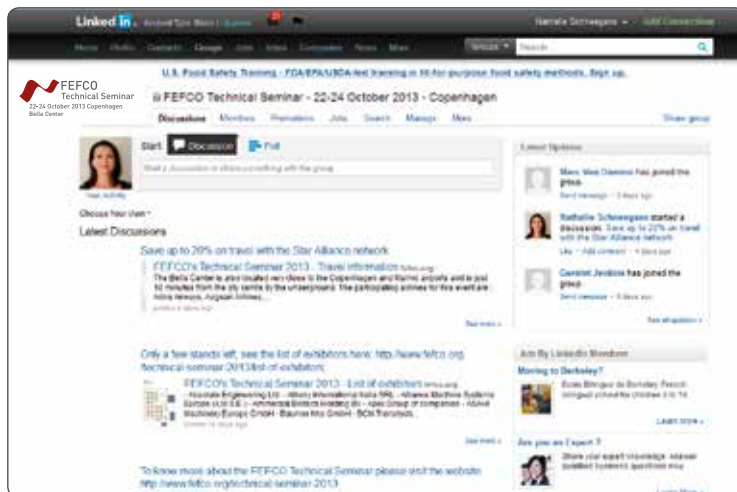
Linked in. Account Type: Basic | Upgrade

Nathalie Schweigaard ▾ Add Connections

Home Profile Contacts Groups Jobs Inbox Companies News More

Groups ▾ Search...

U.S. Food Safety Training - FDA/EPA/USDA-led training to fit-for-purpose food safety methods. Sign up.

FEFCO Technical Seminar 22-24 October 2013 Copenhagen Bella Center

FEFCO Technical Seminar - 22-24 October 2013 - Copenhagen

Discussions Members Promotions Jobs Search Manage More

Share group

Start a Discussion Poll

Start a discussion or share something with the group...

Your Activity

Choose Your View ▾

Latest Discussions

Save up to 20% on travel with the Star Alliance network

FEFCO's Technical Seminar 2013 - Travel information fefco.org

The Bella Center is also located very close to the Copenhagen and Malmö airports and is just 10 minutes from the city centre by the underground. The participating airlines for this event are: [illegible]

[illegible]

See more »

Only a few stands left, see the list of exhibitors here: http://www.fefco.org/technical-seminar-2013/list-of-exhibitors

FEFCO's Technical Seminar 2013 - List of exhibitors fefco.org

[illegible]

See more »

To know more about the FEFCO Technical Seminar please visit the website: http://www.fefco.org/technical-seminar-2013

Latest Updates

Marc Van Damme has joined the group.

Send message · 3 days ago

Nathalie Schweigaard started a discussion: Save up to 20% on travel with the Star Alliance network

Like · Add comment · 3 days ago

Carsten Jacobs has joined the group.

Send message · 6 days ago

See all updates »

Ads By LinkedIn Members

Moving to Berkeley?

Ecole Bilingue de Berkeley French bilingual school for children 3 to 14.

Learn more »

Are you an Expert ?

Share your expert knowledge: answer qualified business questions now

Learn More »